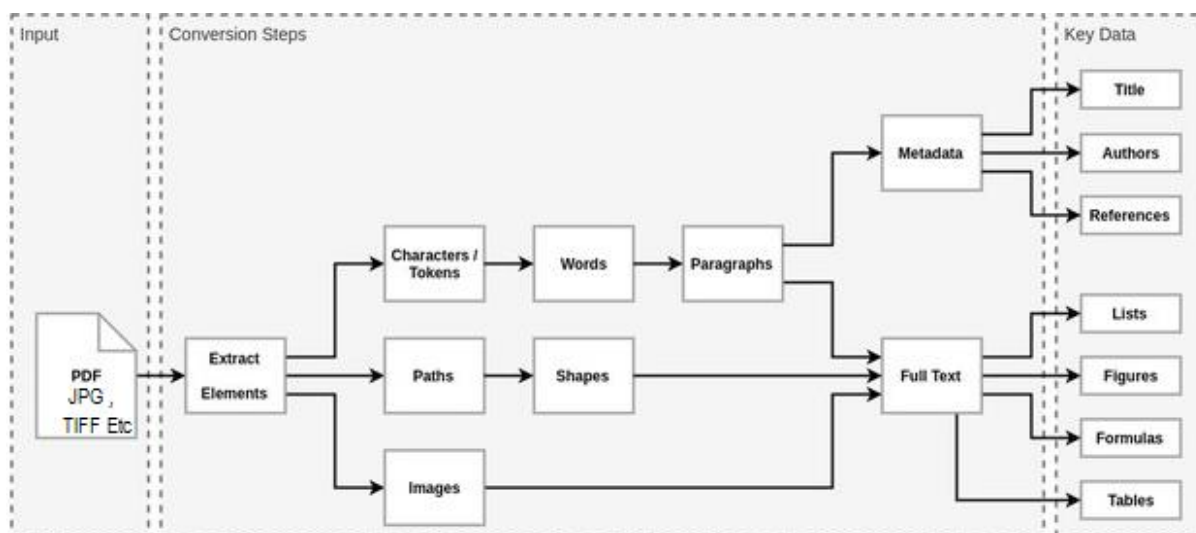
Input

Conversion Steps

Key Data

PDF
JPG ,
TIFF Etc

Extract
Elements

Characters / Tokens

Words

Paragraphs

Metadata

Paths

Shapes

Images

Full Text

Title

Authors

References

Lists

Figures

Formulas

Tables